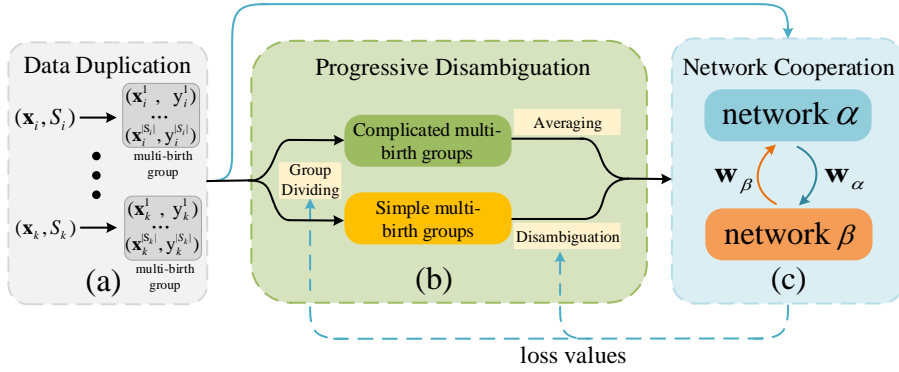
Data Duplication

$(\mathbf{x}_i, S_i)$

$(\mathbf{x}_i^1, \mathrm{y}_i^1)$
...
$(\mathbf{x}_i^{|S_i|}, \mathrm{y}_i^{|S_i|})$

multi-birth group

$(\mathbf{x}_k, S_k)$

$(\mathbf{x}_k^1, \mathrm{y}_k^1)$
...
$(\mathbf{x}_k^{|S_k|}, \mathrm{y}_k^{|S_k|})$

multi-birth group

(a)

Progressive Disambiguation

Group Dividing

Complicated multi-birth groups

Averaging

Simple multi-birth groups

Disambiguation

(b)

Network Cooperation

network $\alpha$

$\mathbf{w}_\beta$

$\mathbf{w}_\alpha$

network $\beta$

(c)

loss values